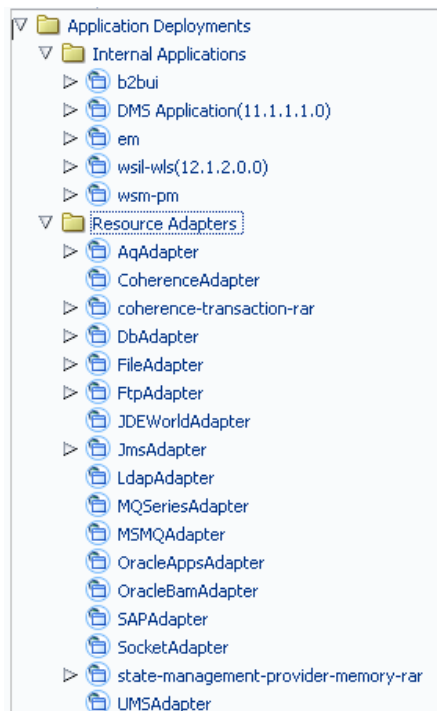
Application Deployments
Internal Applications
b2bui
DMS Application(11.1.1.1.0)
em
wsil-wls(12.1.2.0.0)
wsm-pm
Resource Adapters
AqAdapter
CoherenceAdapter
coherence-transaction-rar
DbAdapter
FileAdapter
FtpAdapter
JDEWorldAdapter
JmsAdapter
LdapAdapter
MQSeriesAdapter
MSMQAdapter
OracleAppsAdapter
OracleBamAdapter
SAPAdapter
SocketAdapter
state-management-provider-memory-rar
UMSAdapter